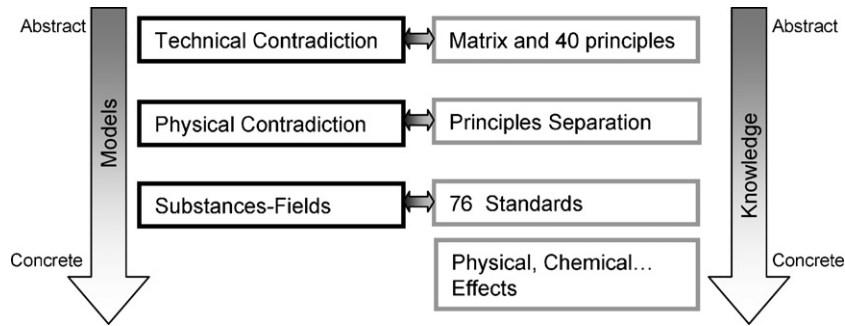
Abstract

Models

Concrete

Technical Contradiction

Matrix and 40 principles

Physical Contradiction

Principles Separation

Substances-Fields

76 Standards

Physical, Chemical… Effects

Abstract

Knowledge

Concrete